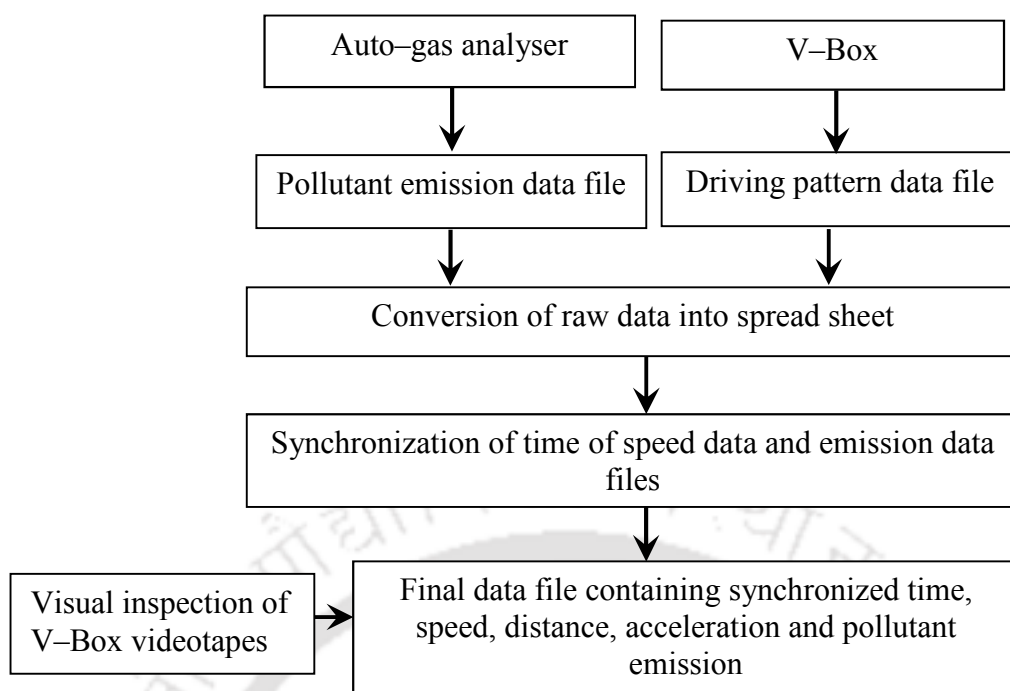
Auto–gas analyser

V–Box

Pollutant emission data file

Driving pattern data file

Conversion of raw data into spread sheet

Synchronization of time of speed data and emission data files

Visual inspection of V–Box videotapes

Final data file containing synchronized time, speed, distance, acceleration and pollutant emission